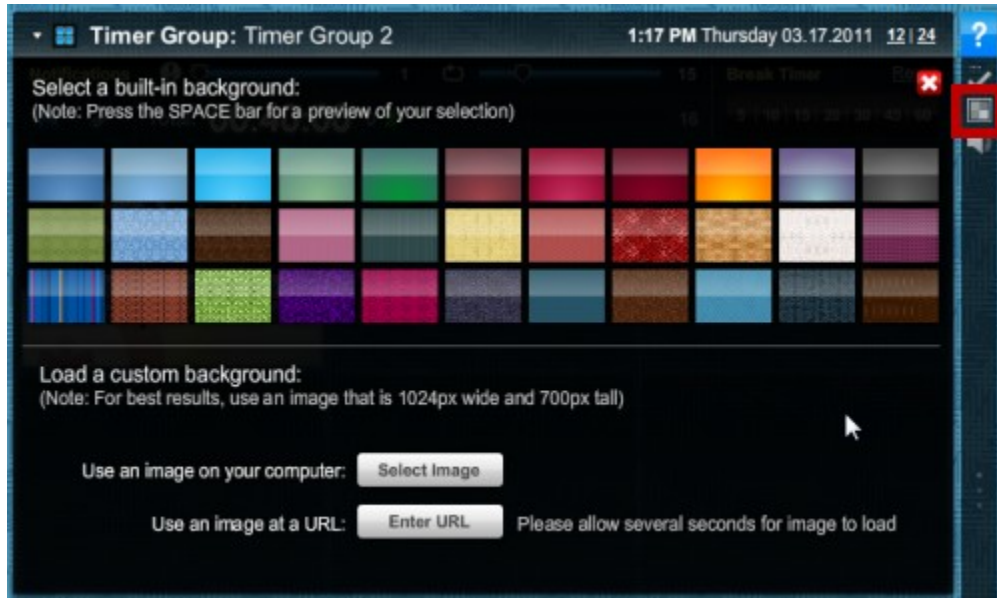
Timer Group: Timer Group 2

1:17 PM Thursday 03.17.2011 12 | 24

?

Select a built-in background:
(Note: Press the SPACE bar for a preview of your selection)

Load a custom background:
(Note: For best results, use an image that is 1024px wide and 700px tall)

Use an image on your computer: Select Image

Use an image at a URL: Enter URL Please allow several seconds for image to load